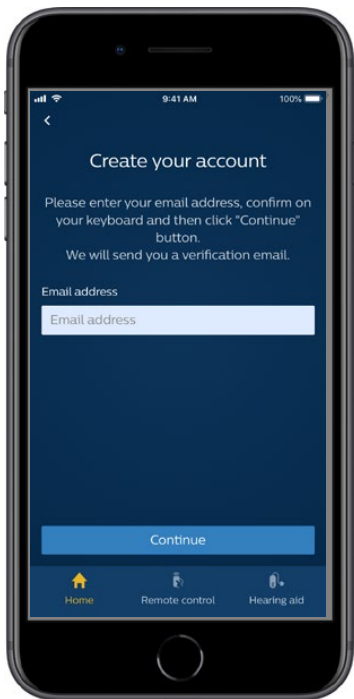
9:41 AM
100%

<

Create your account

Please enter your email address, confirm on your keyboard and then click "Continue" button.
We will send you a verification email.

Email address

Email address

Continue

Home
Remote control
Hearing aid